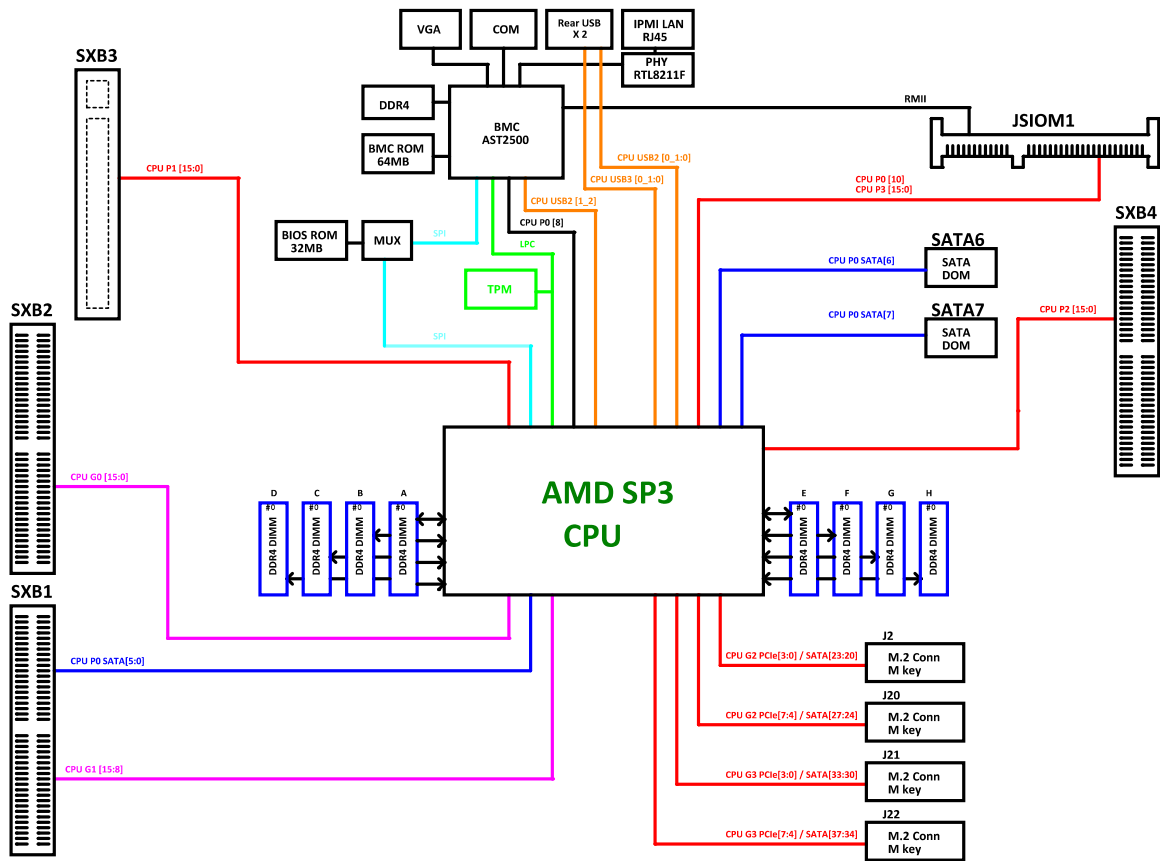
VGA

COM

Rear USB X 2

IPMI LAN RJ45

PHY RTL8211F

SXB3

DDR4

BMC AST2500

RMII

JSIOM1

BMC ROM 64MB

CPU USB2 [0_1:0]

CPU USB3 [0_1:0]

CPU P0 [10]
CPU P3 [15:0]

CPU P1 [15:0]

CPU USB2 [1_2]

SXB4

BIOS ROM 32MB

MUX

SPI

CPU P0 [8]

LPC

SATA6

CPU P0 SATA[6]

SATA DOM

TPM

SATA7

CPU P0 SATA[7]

SATA DOM

CPU P2 [15:0]

SXB2

SPI

CPU G0 [15:0]

AMD SP3
CPU

D C B A

#0 #0 #0 #0

DDR4 DIMM DDR4 DIMM DDR4 DIMM DDR4 DIMM

E F G H

#0 #0 #0 #0

DDR4 DIMM DDR4 DIMM DDR4 DIMM DDR4 DIMM

SXB1

J2

CPU G2 PCIe[3:0] / SATA[23:20]

M.2 Conn M key

CPU P0 SATA[5:0]

J20

CPU G2 PCIe[7:4] / SATA[27:24]

M.2 Conn M key

J21

CPU G1 [15:8]

CPU G3 PCIe[3:0] / SATA[33:30]

M.2 Conn M key

J22

CPU G3 PCIe[7:4] / SATA[37:34]

M.2 Conn M key